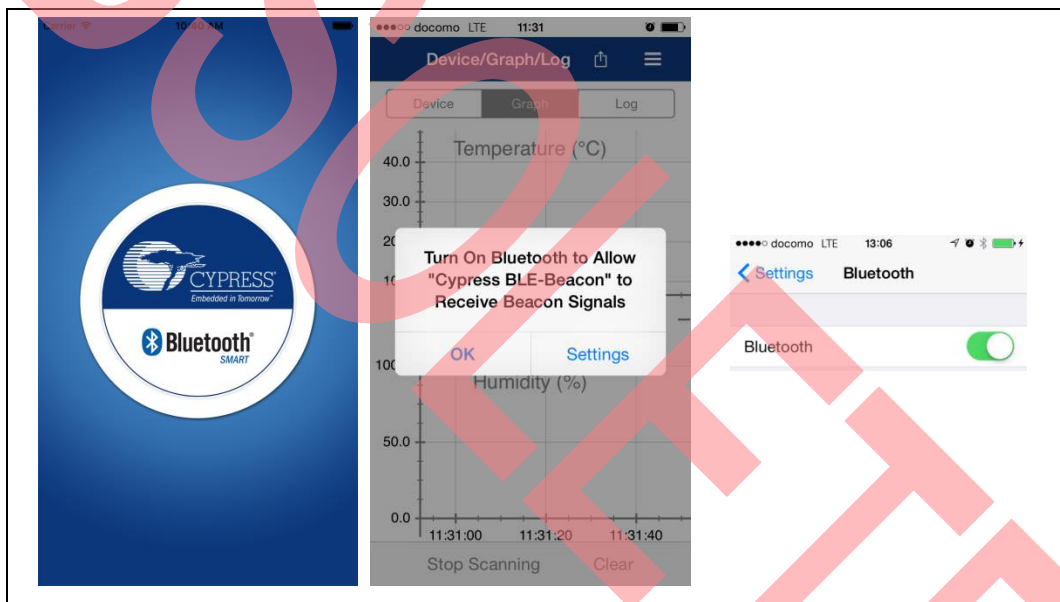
Carrier 10:40 AM

CYPRESS
Embedded in Tomorrow™

Bluetooth® SMART

●●●○○ docomo LTE 11:31

Device/Graph/Log

Device Graph Log

Temperature (°C)

40.0
30.0
20
10

Turn On Bluetooth to Allow "Cypress BLE-Beacon" to Receive Beacon Signals

OK Settings

100
Humidity (%)
50.0
0.0
11:31:00 11:31:20 11:31:40

Stop Scanning Clear

●●●●○ docomo LTE 13:06

Settings Bluetooth

Bluetooth